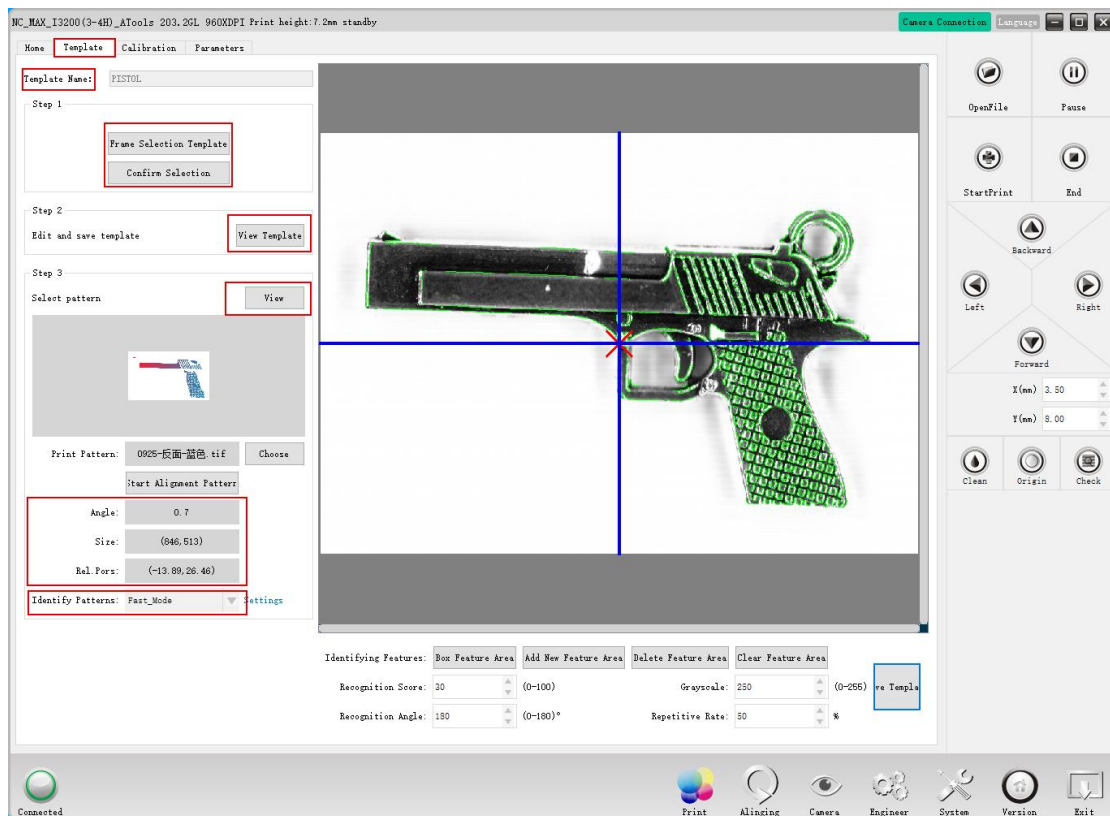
NC_MAX_I3200(3-4H)_ATools 203.2GL 960XDPI Print height:7.2mm standby

Camera Connection Language

Home Template Calibration Parameters

Template Name: PISTOL

Step 1

Frame Selection Template

Confirm Selection

Step 2

Edit and save template

View Template

Step 3

Select pattern

View

Print Pattern: 0925-反面-蓝色.tif Choose

Start Alignment Patterr

Angle: 0.7

Size: (846,513)

Rel.Pors: (-13.89,26.46)

Identify Patterns: Fast_Mode Settings

Identifying Features: Box Feature Area Add New Feature Area Delete Feature Area Clear Feature Area

Recognition Score: 30 (0-100)

Grayscale: 250 (0-255)

ve Templa

Recognition Angle: 180 (0-180)°

Repetitive Rate: 50 %

OpenFile

Pause

StartPrint

End

Backward

Left

Right

Forward

X(mm) 3.50

Y(mm) 8.00

Clean

Origin

Check

Connected

Print

Alinging

Camera

Engineer

System

Version

Exit